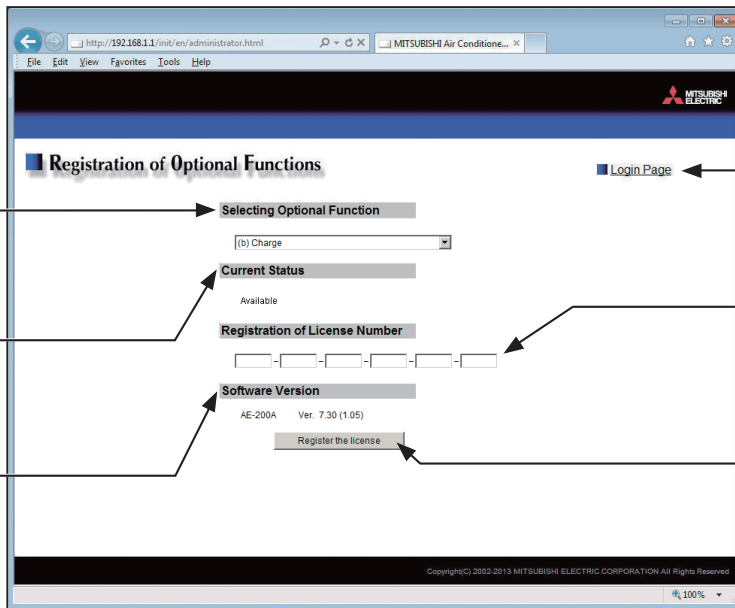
http://192.168.1.1/init/en/administrator.html

MITSUBISHI Air Conditione...

File Edit View Favorites Tools Help

MITSUBISHI ELECTRIC

Registration of Optional Functions

Login Page

Selecting Optional Function

(b) Charge

Current Status

Available

Registration of License Number

- - - - -

Software Version

AE-200A Ver. 7.30 (1.05)

Register the license

Copyright(C) 2002-2013 MITSUBISHI ELECTRIC CORPORATION All Rights Reserved

100%